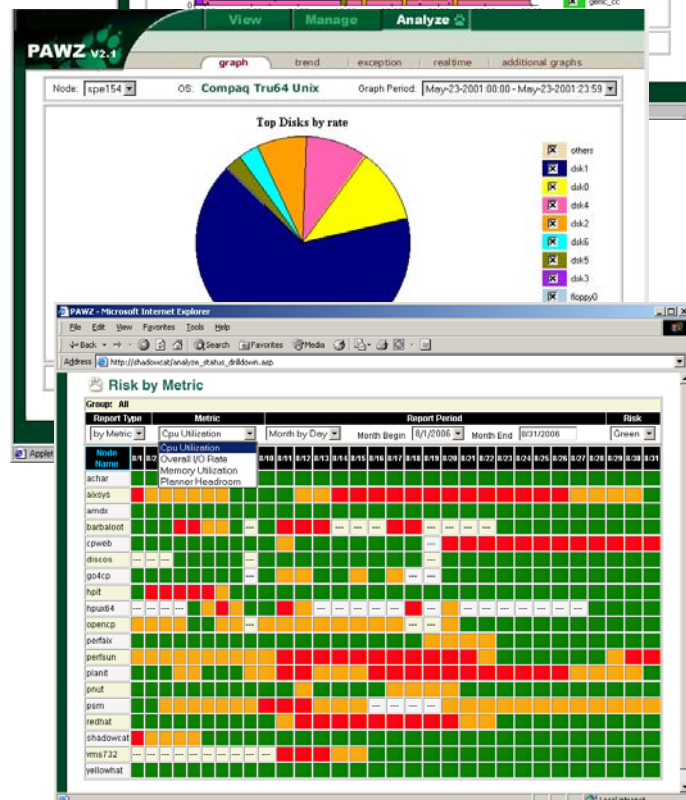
genic_cc

View Manage Analyze

PAWZ V2.1

graph trend exception realtime additional graphs

Node: spe154 OS: Compaq Tru64 Unix Graph Period: May-23-2001:00:00 - May-23-2001:23:59

Top Disks by rate

others
dsk1
dsk0
dsk4
dsk2
dsk6
dsk5
dsk3
floppy0

Applet

PAWZ - Microsoft Internet Explorer

File Edit View Favorites Tools Help

Back Search Favorites Media

Address http://shadowcat/analyze_status_drilldown.asp

Risk by Metric

Group: All

| Report Type | Metric | Report Period | Risk |
|---|---|---|---|
| by Metric | Cpu Utilization | Month by Day Month Begin 8/1/2006 Month End 8/31/2006 | Green |

Cpu Utilization
Overall I/O Rate
Memory Utilization
Planner Headroom

Node Name 8/1 8/10 8/11 8/12 8/13 8/14 8/15 8/16 8/17 8/18 8/19 8/20 8/21 8/22 8/23 8/24 8/25 8/26 8/27 8/28 8/29 8/30 8/31

achar
aixsys
amdx
barbaloot
cpweb
discos
go4cp
hpit
hpux64
opencp
perfaix
perfsun
planit
pnut
psm
redhat
shadowcat
vms732
yellowhat

Local intranet